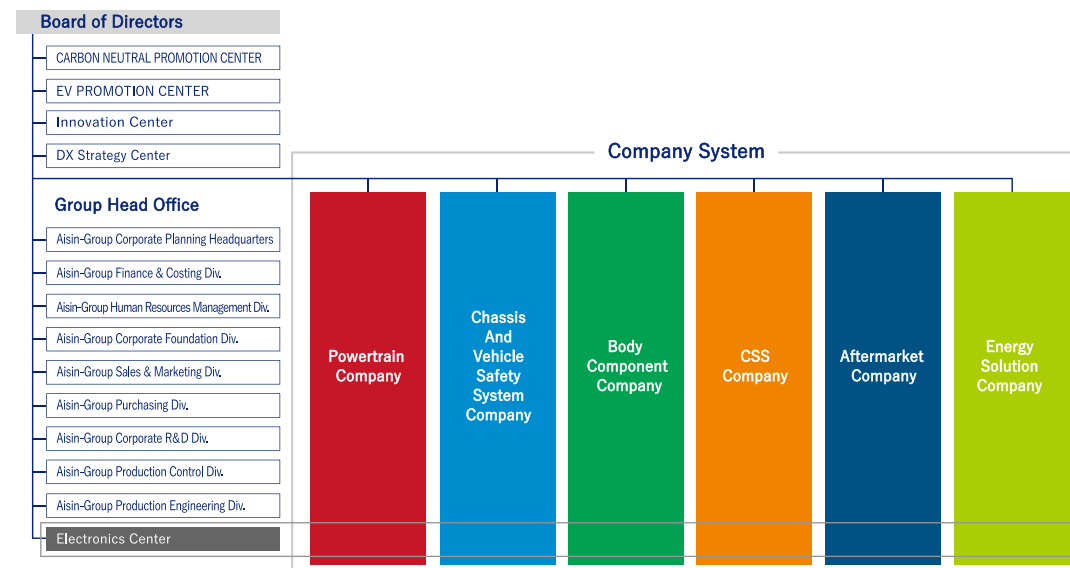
Board of Directors

CARBON NEUTRAL PROMOTION CENTER

EV PROMOTION CENTER

Innovation Center

DX Strategy Center

Group Head Office

Aisin-Group Corporate Planning Headquarters

Aisin-Group Finance & Costing Div.

Aisin-Group Human Resources Management Div.

Aisin-Group Corporate Foundation Div.

Aisin-Group Sales & Marketing Div.

Aisin-Group Purchasing Div.

Aisin-Group Corporate R&D Div.

Aisin-Group Production Control Div.

Aisin-Group Production Engineering Div.

Electronics Center

Company System

Powertrain Company

Chassis And Vehicle Safety System Company

Body Component Company

CSS Company

Aftermarket Company

Energy Solution Company